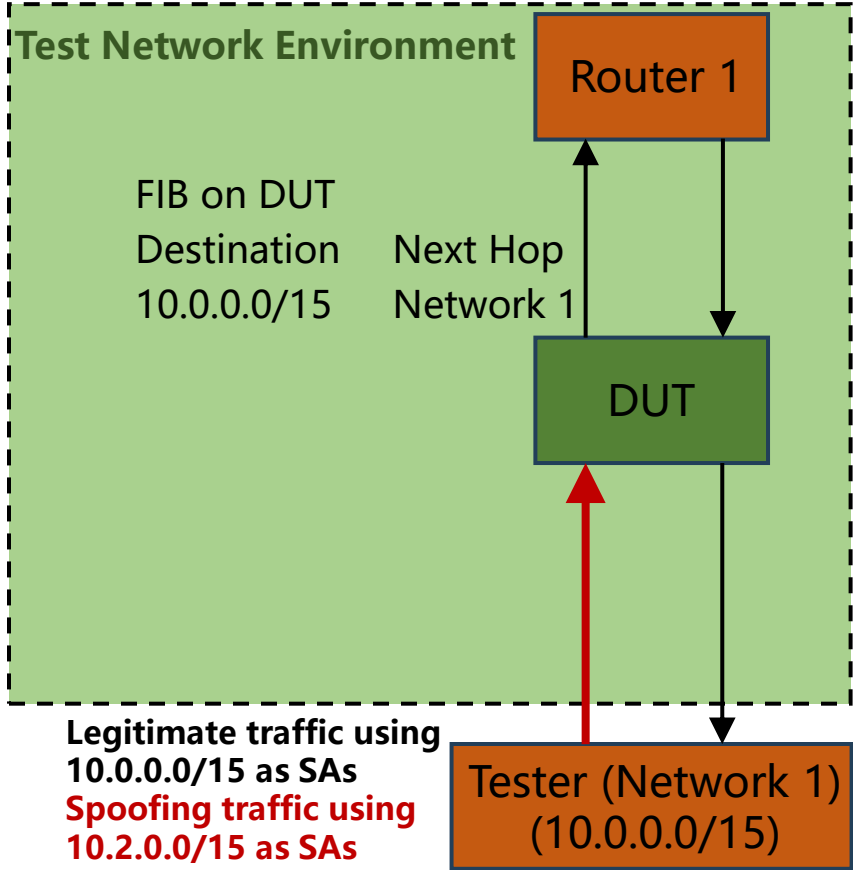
Test Network Environment

Router 1

FIB on DUT

| Destination | Next Hop |
|---|---|
| 10.0.0.0/15 | Network 1 |

DUT

Legitimate traffic using 10.0.0.0/15 as SAs
Spoofing traffic using 10.2.0.0/15 as SAs

Tester (Network 1)
(10.0.0.0/15)